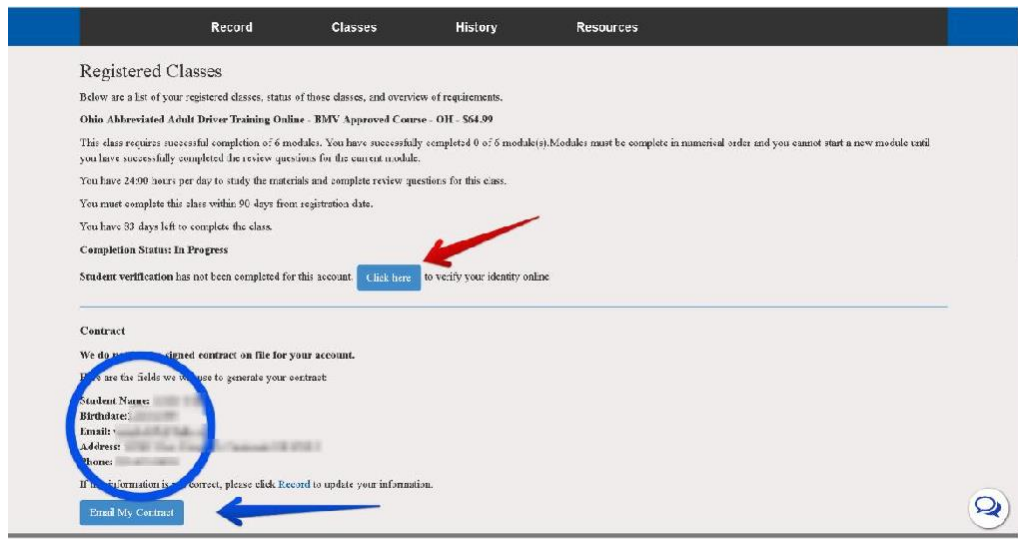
Record Classes History Resources

Registered Classes

Below are a list of your registered classes, status of those classes, and overview of requirements.

Ohio Abbreviated Adult Driver Training Online - BMV Approved Course - OH - $64.99

This class requires successful completion of 6 modules. You have successfully completed 0 of 6 module(s).Modules must be complete in numerical order and you cannot start a new module until you have successfully completed the review questions for the current module.

You have 24:00 hours per day to study the materials and complete review questions for this class.

You must complete this class within 90 days from registration date.

You have 83 days left to complete the class.

Completion Status: In Progress

Student verification has not been completed for this account. Click here to verify your identity online

Contract

We do n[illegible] signed contract on file for your account.

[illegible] are the fields we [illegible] use to generate your contract:

Student Name: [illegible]
Birthdate: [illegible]
Email: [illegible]
Address: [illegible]
Phone: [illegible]

If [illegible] information is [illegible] correct, please click Record to update your information.

Email My Contract